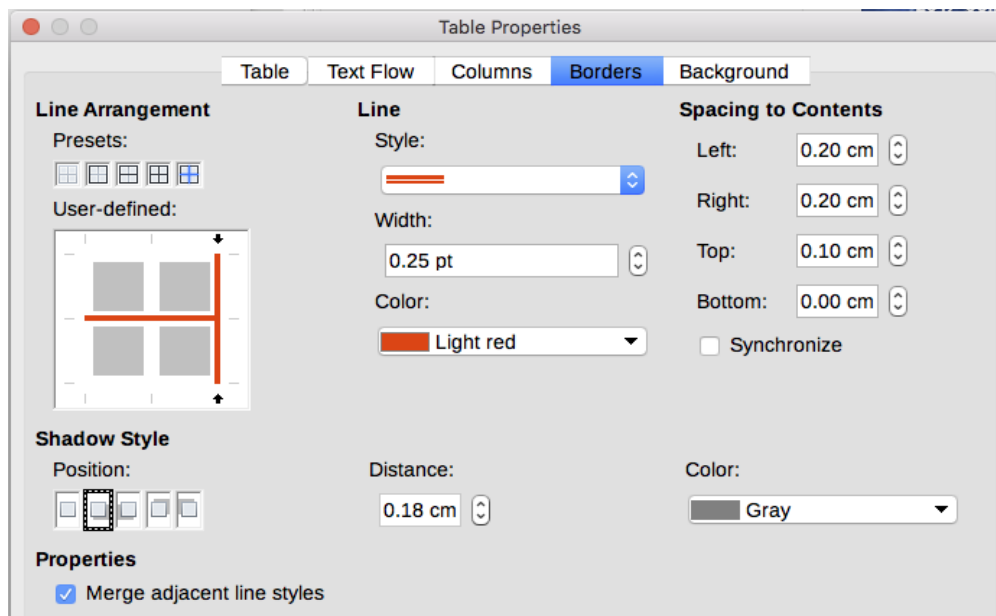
Table Properties

Table | Text Flow | Columns | Borders | Background

Line Arrangement

Presets:

User-defined:

Line

Style:

Width:

0.25 pt

Color:

Light red

Spacing to Contents

Left: 0.20 cm

Right: 0.20 cm

Top: 0.10 cm

Bottom: 0.00 cm

Synchronize

Shadow Style

Position:

Distance:

0.18 cm

Color:

Gray

Properties

Merge adjacent line styles